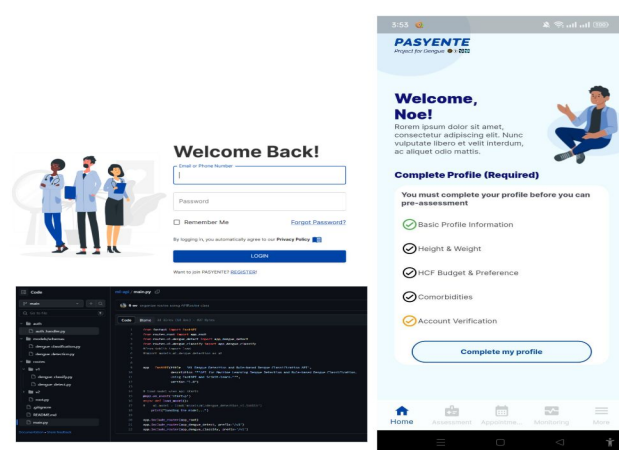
Welcome Back!

Email or Phone Number

Password

Remember Me

Forgot Password?

By logging in, you automatically agree to our Privacy Policy

LOGIN

Want to join PASYENTE? REGISTER!

Code

main

auth

auth_handler.py

models/schemas

dengue_classification.py

dengue_detection.py

routes

v1

dengue_classify.py

dengue_detect.py

v2

.gitignore

README.md

main.py

main.py

Code Blame

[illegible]

5:55

PASYENTE

Project for Dengue

Welcome, Noe!

Rorem ipsum dolor sit amet, consectetur adipiscing elit. Nunc vulputate libero et velit interdum, ac aliquet odio mattis.

Complete Profile (Required)

You must complete your profile before you can pre-assessment

Basic Profile Information

Height & Weight

HCF Budget & Preference

Comorbidities

Account Verification

Complete my profile

Home Assessment Appointme... Monitoring More